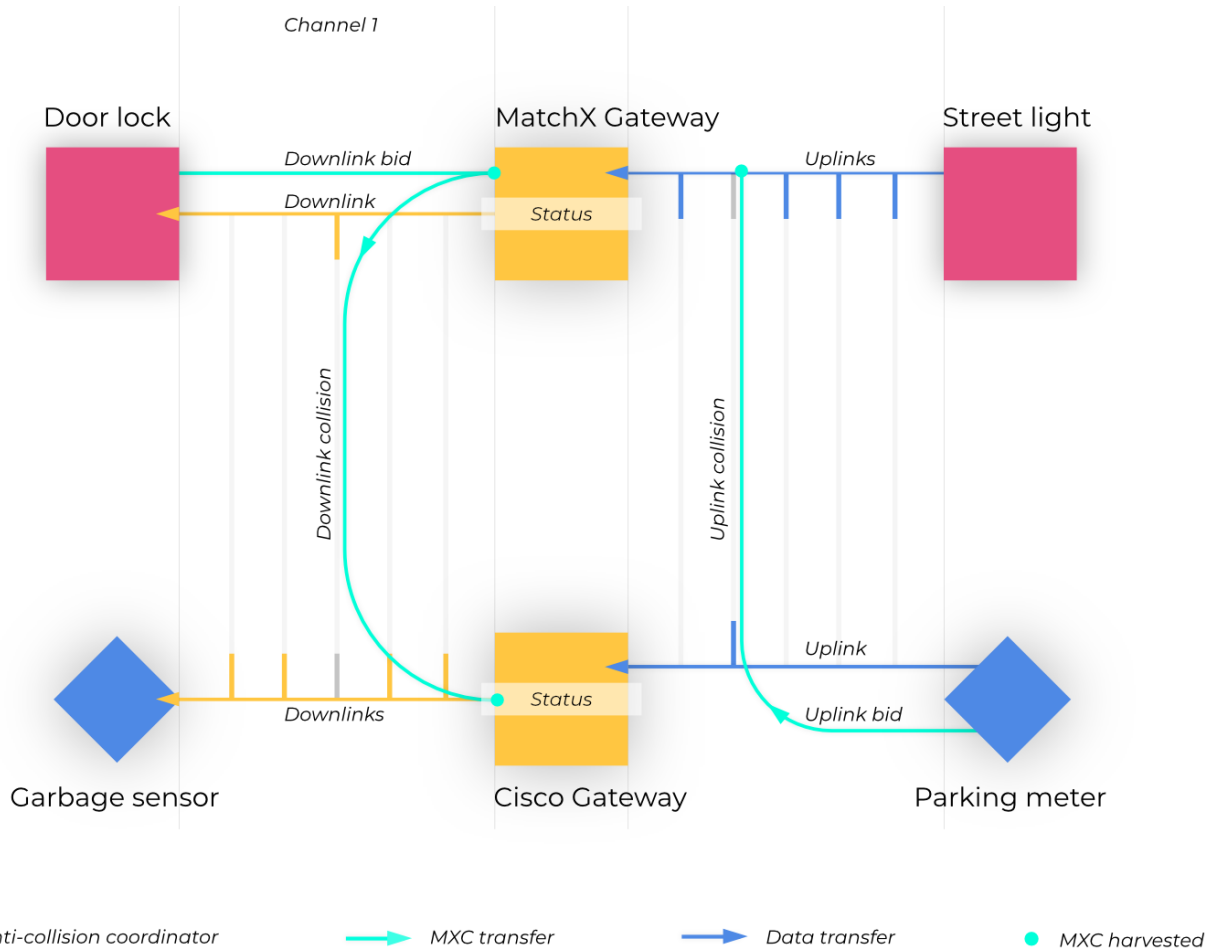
Channel 1

Door lock

MatchX Gateway

Street light

Downlink bid

Uplinks

Downlink

Status

Downlink collision

Uplink collision

Uplink

Status

Downlinks

Uplink bid

Garbage sensor

Cisco Gateway

Parking meter

nti-collision coordinator

MXC transfer

Data transfer

MXC harvested